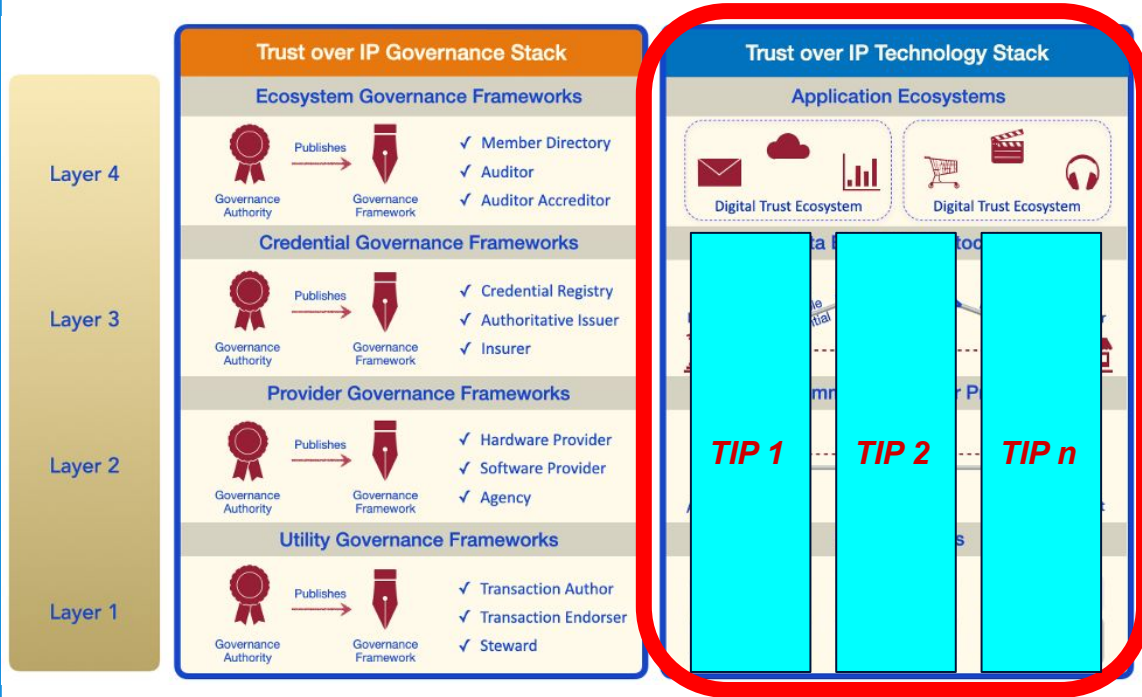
Layer 4

Layer 3

Layer 2

Layer 1

Trust over IP Governance Stack

Ecosystem Governance Frameworks

Governance Authority

Publishes

Governance Framework

✓ Member Directory
✓ Auditor
✓ Auditor Accreditor

Credential Governance Frameworks

Governance Authority

Publishes

Governance Framework

✓ Credential Registry
✓ Authoritative Issuer
✓ Insurer

Provider Governance Frameworks

Governance Authority

Publishes

Governance Framework

✓ Hardware Provider
✓ Software Provider
✓ Agency

Utility Governance Frameworks

Governance Authority

Publishes

Governance Framework

✓ Transaction Author
✓ Transaction Endorser
✓ Steward

Trust over IP Technology Stack

Application Ecosystems

Digital Trust Ecosystem

Digital Trust Ecosystem

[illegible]

TIP 1

TIP 2

TIP n